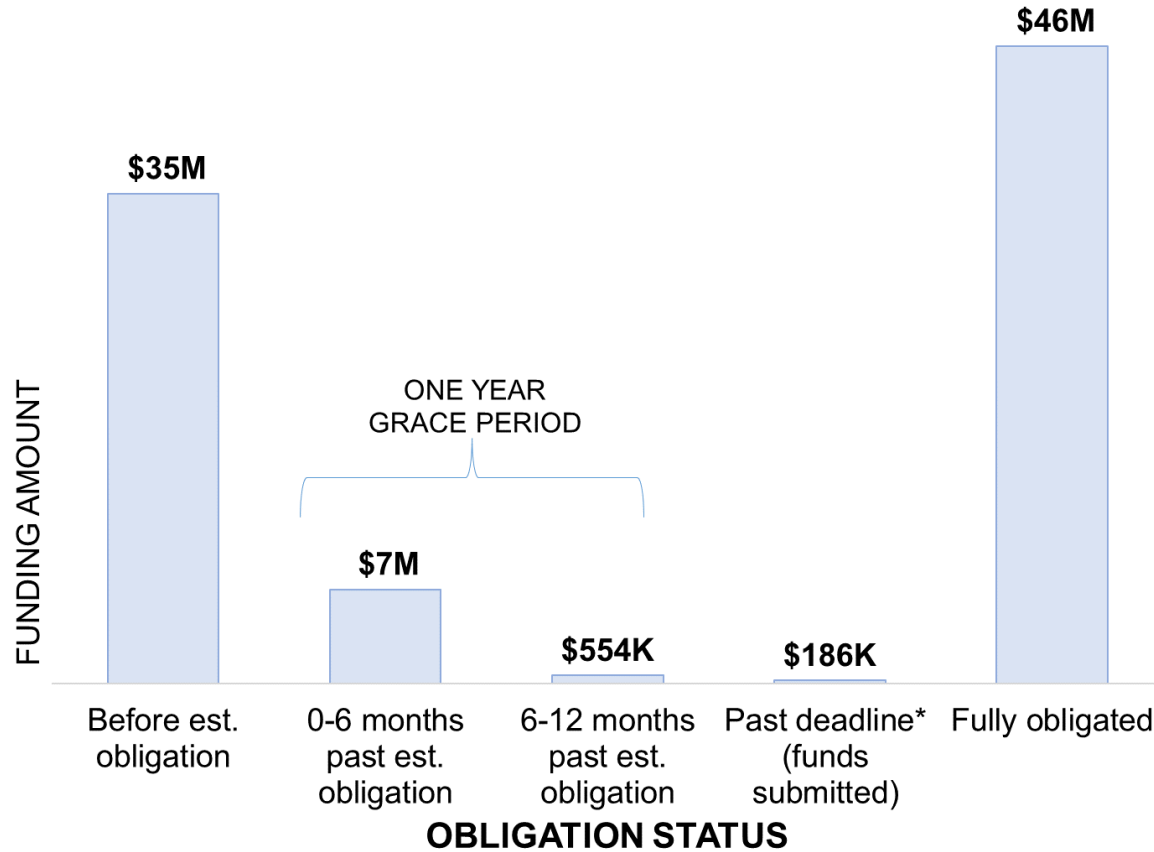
FUNDING AMOUNT

$35M

ONE YEAR
GRACE PERIOD

$7M

$554K

$186K

$46M

Before est. obligation

0-6 months past est. obligation

6-12 months past est. obligation

Past deadline* (funds submitted)

Fully obligated

OBLIGATION STATUS